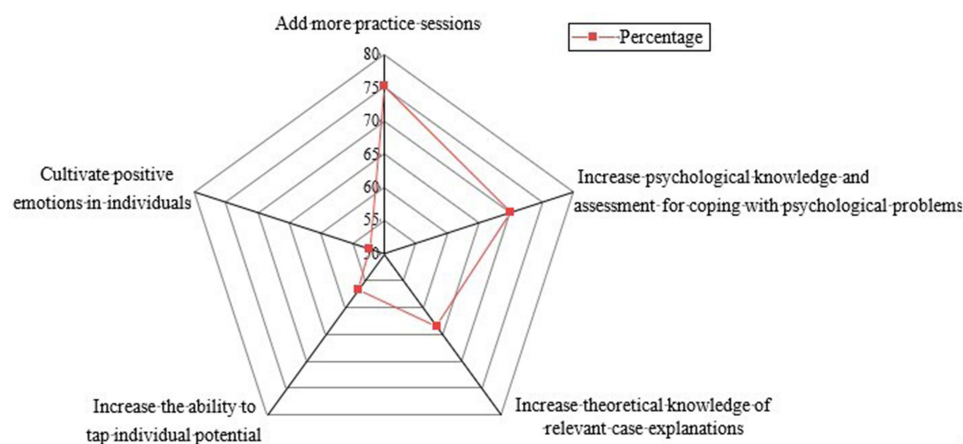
Add more practice sessions

Percentage

80
75
70
65
60
55
50

Cultivate positive emotions in individuals

Increase psychological knowledge and assessment for coping with psychological problems

Increase the ability to tap individual potential

Increase theoretical knowledge of relevant case explanations